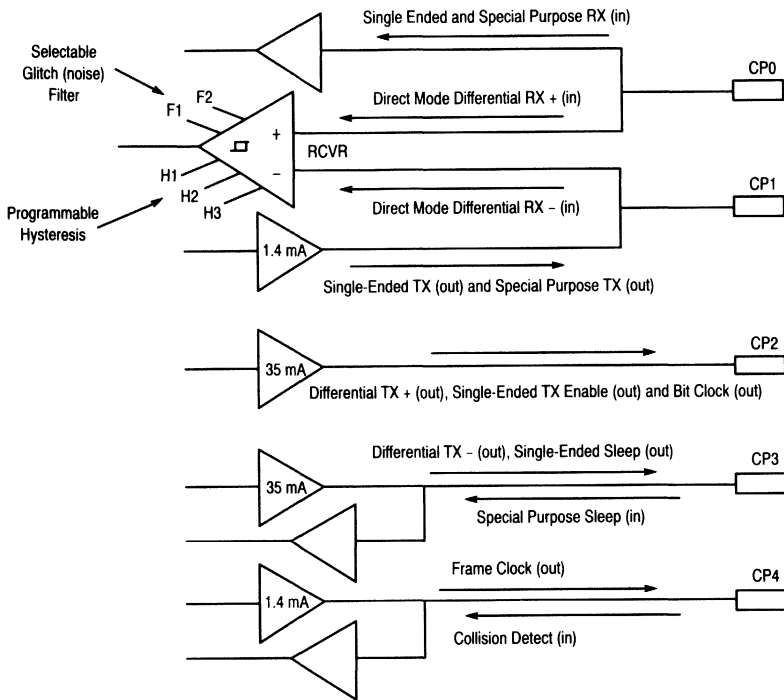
Single Ended and Special Purpose RX (in)

Selectable Glitch (noise) Filter

F1 F2

Direct Mode Differential RX + (in)

CP0

+

RCVR

H1 H2 H3

–

Programmable Hysteresis

Direct Mode Differential RX – (in)

CP1

1.4 mA

Single-Ended TX (out) and Special Purpose TX (out)

35 mA

CP2

Differential TX + (out), Single-Ended TX Enable (out) and Bit Clock (out)

Differential TX - (out), Single-Ended Sleep (out)

CP3

35 mA

Special Purpose Sleep (in)

Frame Clock (out)

CP4

1.4 mA

Collision Detect (in)